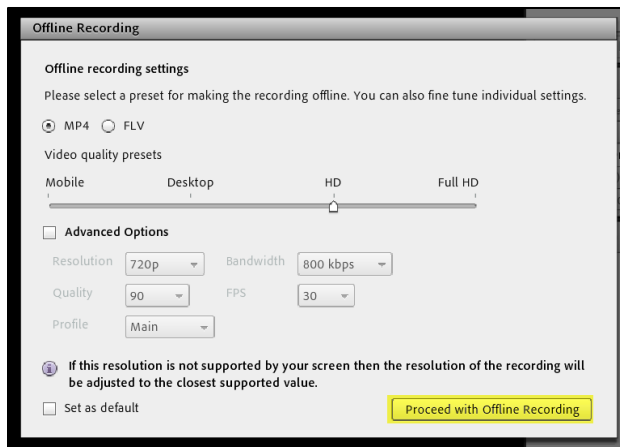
Offline Recording

Offline recording settings

Please select a preset for making the recording offline. You can also fine tune individual settings.

MP4 FLV

Video quality presets

Mobile Desktop HD Full HD

Advanced Options

Resolution 720p Bandwidth 800 kbps

Quality 90 FPS 30

Profile Main

If this resolution is not supported by your screen then the resolution of the recording will be adjusted to the closest supported value.

Set as default

Proceed with Offline Recording